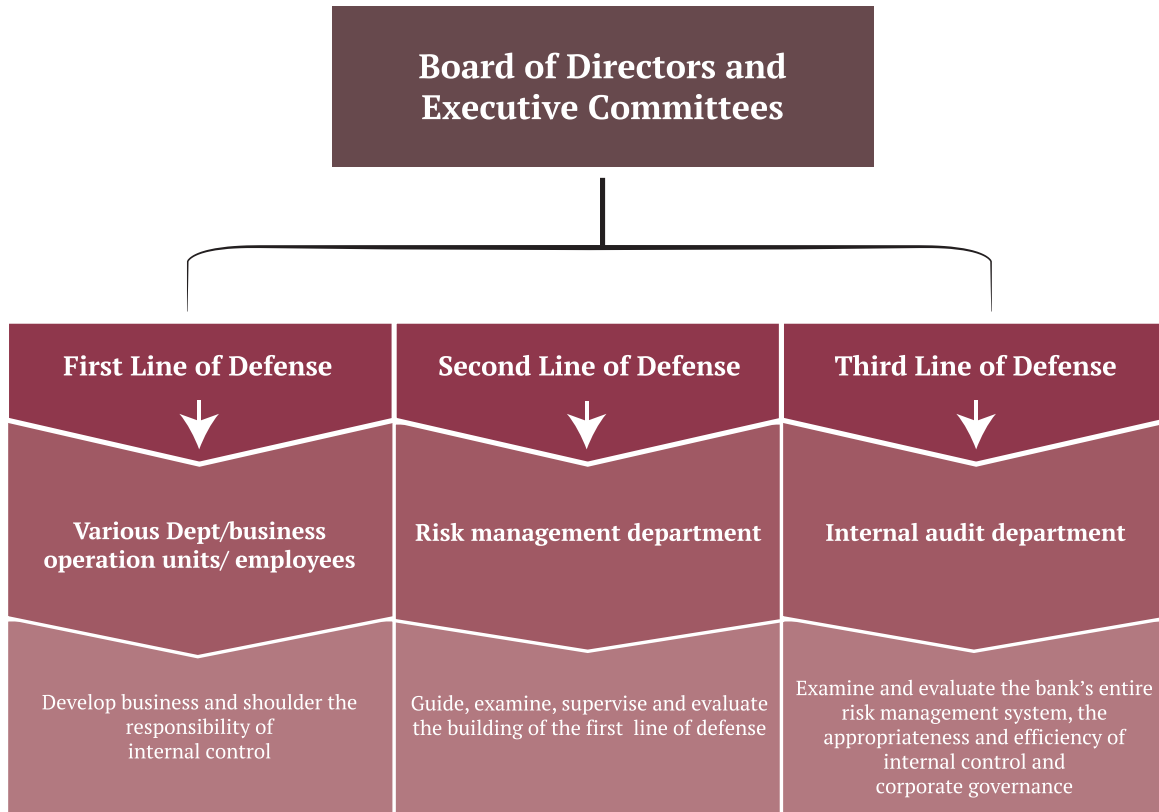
Board of Directors and Executive Committees

First Line of Defense

Various Dept/business operation units/ employees

Develop business and shoulder the responsibility of internal control

Second Line of Defense

Risk management department

Guide, examine, supervise and evaluate the building of the first line of defense

Third Line of Defense

Internal audit department

Examine and evaluate the bank's entire risk management system, the appropriateness and efficiency of internal control and corporate governance